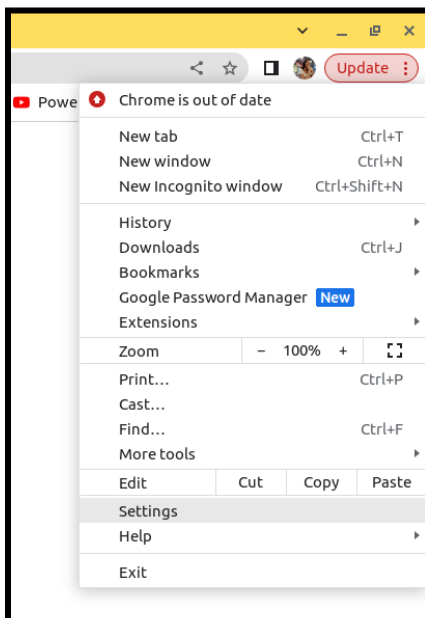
Update

Powe

Chrome is out of date

New tab Ctrl+T
New window Ctrl+N
New Incognito window Ctrl+Shift+N

History
Downloads Ctrl+J
Bookmarks
Google Password Manager New
Extensions

Zoom – 100% +

Print... Ctrl+P
Cast...
Find... Ctrl+F
More tools

Edit Cut Copy Paste

Settings
Help

Exit